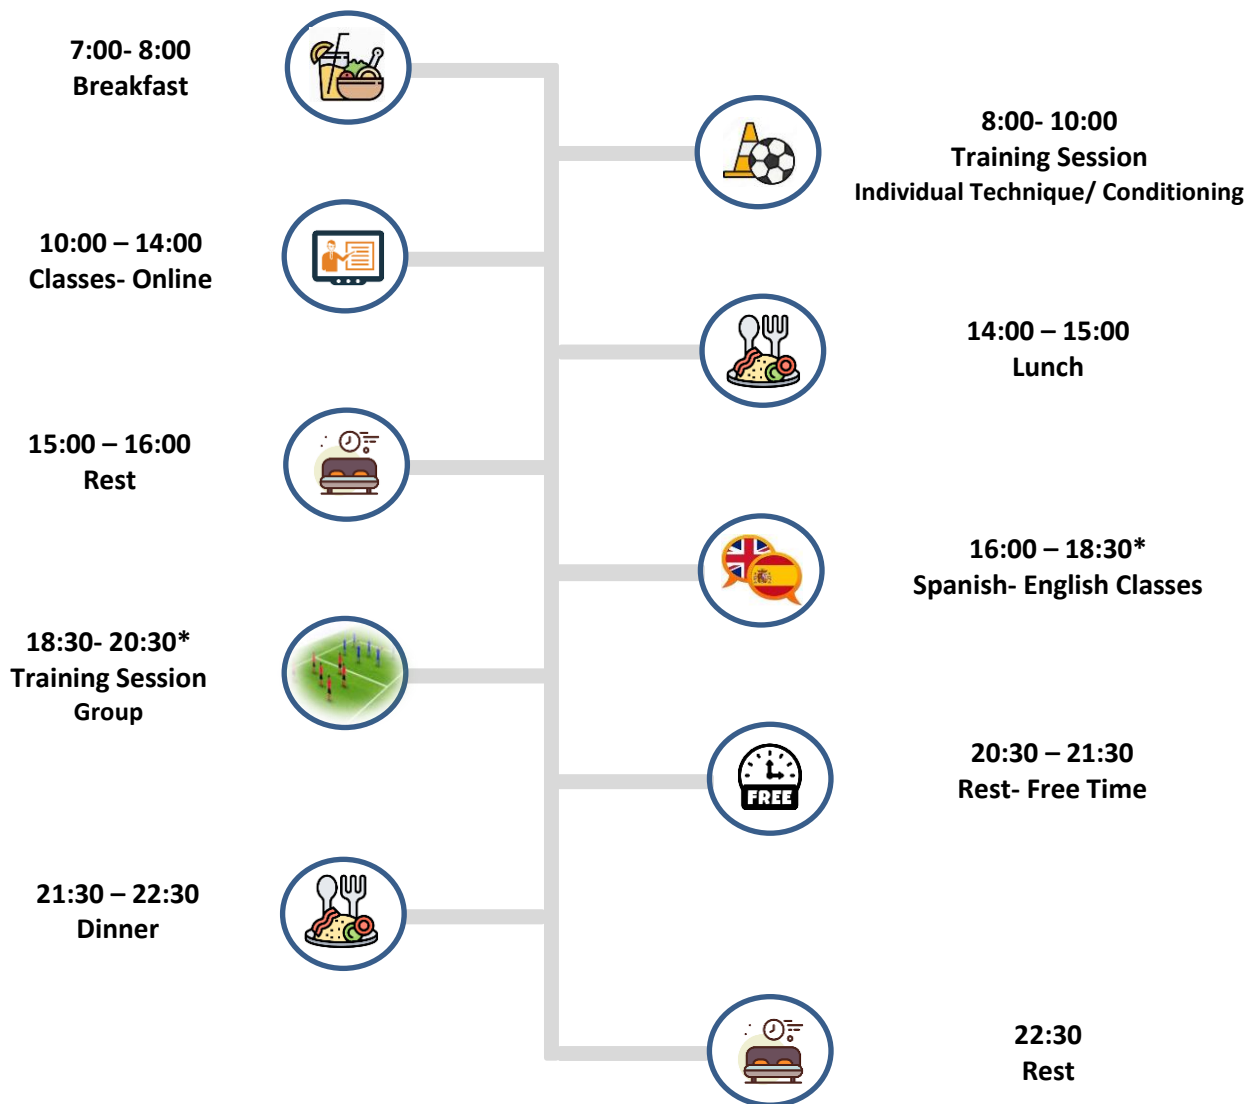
7:00- 8:00
Breakfast

8:00- 10:00
Training Session
Individual Technique/ Conditioning

10:00 – 14:00
Classes- Online

14:00 – 15:00
Lunch

15:00 – 16:00
Rest

16:00 – 18:30*
Spanish- English Classes

18:30- 20:30*
Training Session
Group

FREE

20:30 – 21:30
Rest- Free Time

21:30 – 22:30
Dinner

22:30
Rest